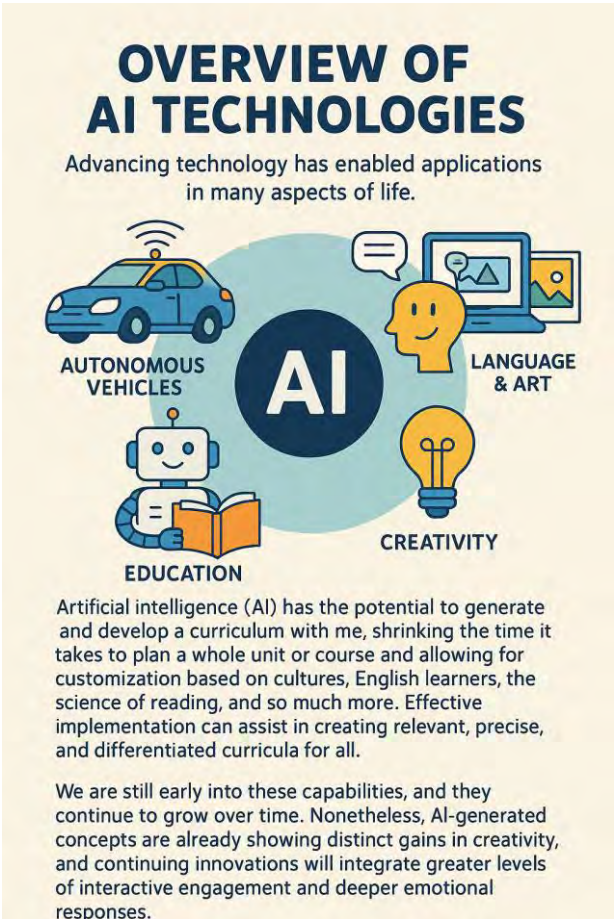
OVERVIEW OF AI TECHNOLOGIES

Advancing technology has enabled applications in many aspects of life.

AUTONOMOUS VEHICLES

AI

LANGUAGE & ART

CREATIVITY

EDUCATION

Artificial intelligence (AI) has the potential to generate and develop a curriculum with me, shrinking the time it takes to plan a whole unit or course and allowing for customization based on cultures, English learners, the science of reading, and so much more. Effective implementation can assist in creating relevant, precise, and differentiated curricula for all.

We are still early into these capabilities, and they continue to grow over time. Nonetheless, AI-generated concepts are already showing distinct gains in creativity, and continuing innovations will integrate greater levels of interactive engagement and deeper emotional responses.